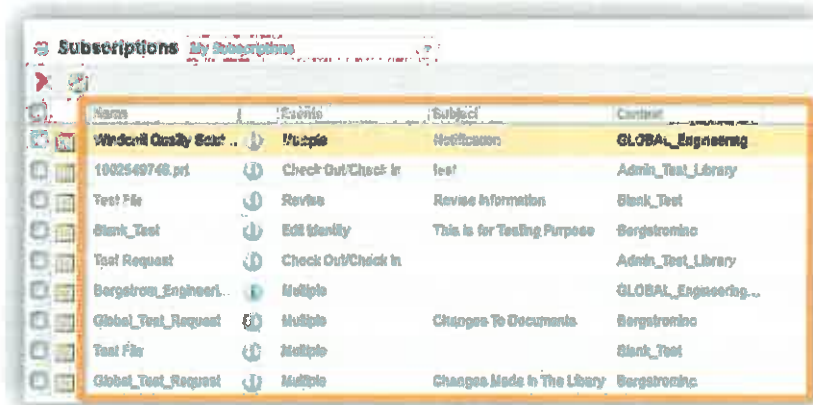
Subscriptions My Subscriptions

| Name | | Events | Subject | Context |
|---|---|---|---|---|
| Windmill Quality Sch... | | Multiple | Notification | GLOBAL_Engineering |
| 1002549748.prt | | Check Out/Check In | test | Admin_Test_Library |
| Test File | | Revise | Revise Information | Blank_Test |
| Blank_Test | | Edit Identity | This is for Testing Purpose | Bergstrominc |
| Test Request | | Check Out/Check In | | Admin_Test_Library |
| Bergstrom_Engineeri... | | Multiple | | GLOBAL_Engineering... |
| Global_Test_Request | | Multiple | Changes To Documents | Bergstrominc |
| Test File | | Multiple | | Blank_Test |
| Global_Test_Request | | Multiple | Changes Made In The Libary | Bergstrominc |